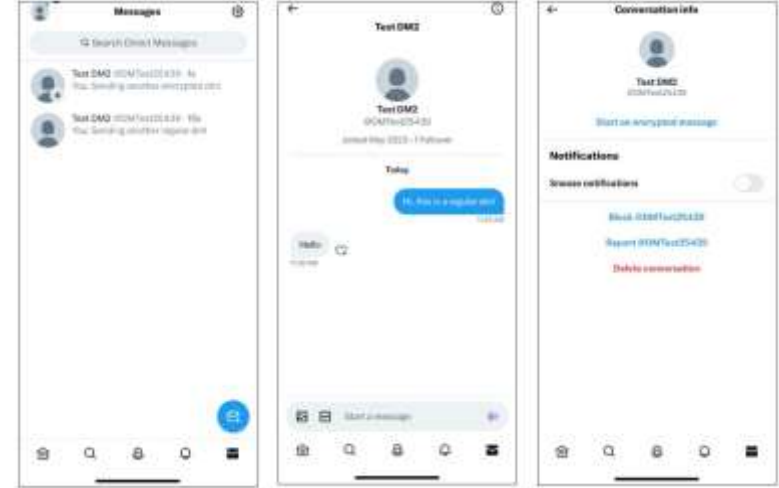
Messages

Search Direct Messages

Test DM2 @DMTest25439 · 4s
You: Sending another encrypted dm

Test DM2 @DMTest25439 · 55s
You: Sending another regular dm

Test DM2

Test DM2
@DMTest25439
Joined May 2023 · 1 Follower

Today

Hi, this is a regular dm!

Hello

Start a message

Conversation info

Test DM2
@DMTest25439

Start an encrypted message

Notifications

Snooze notifications

Block @DMTest25439

Report @DMTest25439

Delete conversation